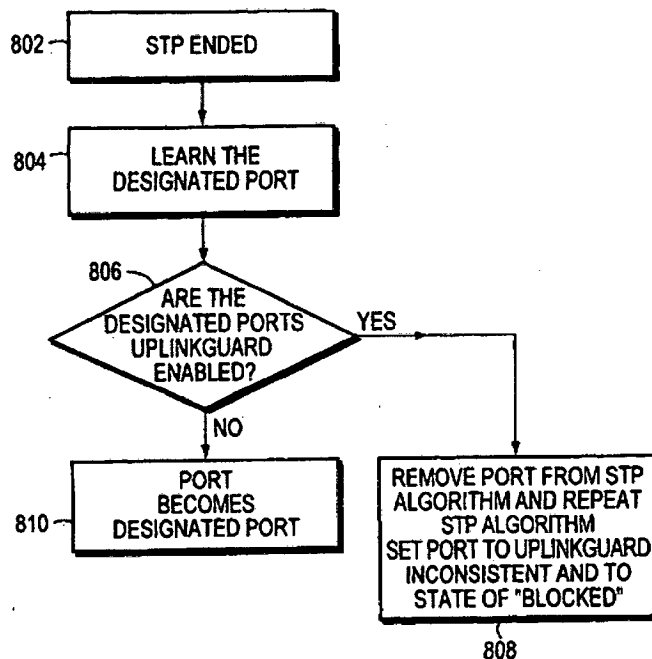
802
STP ENDED

804
LEARN THE DESIGNATED PORT

806
ARE THE DESIGNATED PORTS UPLINKGUARD ENABLED?

YES

NO

810
PORT BECOMES DESIGNATED PORT

REMOVE PORT FROM STP ALGORITHM AND REPEAT STP ALGORITHM SET PORT TO UPLINKGUARD INCONSISTENT AND TO STATE OF "BLOCKED"

808